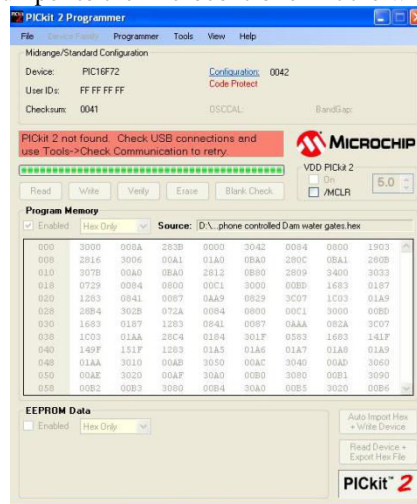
PICkit 2 Programmer

File Device Family Programmer Tools View Help

Midrange/Standard Configuration

Device: PIC16F72 Configuration: 0042

User IDs: FF FF FF FF Code Protect

Checksum: 0041 OSCCAL: BandGap:

PICkit 2 not found. Check USB connections and use Tools->Check Communication to retry.

MICROCHIP

VDD PICkit 2
On
/MCLR
5.0

Read Write Verify Erase Blank Check

Program Memory

Enabled Hex Only Source: D:\...phone controlled Dam water gates.hex

| | | | | | | | | |
|---|---|---|---|---|---|---|---|---|
| 000 | 3000 | 008A | 283B | 0000 | 3042 | 0084 | 080D | 1903 |
| 008 | 2816 | 3006 | 00A1 | 01A0 | 0BA0 | 280C | 0BA1 | 280B |
| 010 | 307B | 00A0 | 0BA0 | 2812 | 0B80 | 2809 | 3400 | 3033 |
| 018 | 0729 | 0084 | 0800 | 00C1 | 3000 | 00BD | 1683 | 0187 |
| 020 | 1283 | 0841 | 0087 | 0AA9 | 0829 | 3C07 | 1C03 | 01A9 |
| 028 | 28B4 | 302B | 072A | 0084 | 0800 | 00C1 | 3000 | 00BD |
| 030 | 1683 | 0187 | 1283 | 0841 | 0087 | 0AAA | 082A | 3C07 |
| 038 | 1C03 | 01AA | 28C4 | 0184 | 301F | 0583 | 1683 | 141F |
| 040 | 149F | 151F | 1283 | 01A5 | 01A6 | 01A7 | 01A8 | 01A9 |
| 048 | 01AA | 3010 | 00AB | 3050 | 00AC | 3040 | 00AD | 3060 |
| 050 | 00AE | 3020 | 00AF | 30A0 | 00B0 | 3080 | 00B1 | 3090 |
| 058 | 00B2 | 00B3 | 3080 | 00B4 | 30A0 | 00B5 | 3020 | 00B6 |

EEPROM Data

Enabled Hex Only

Auto Import Hex + Write Device

Read Device + Export Hex File

PICkit 2